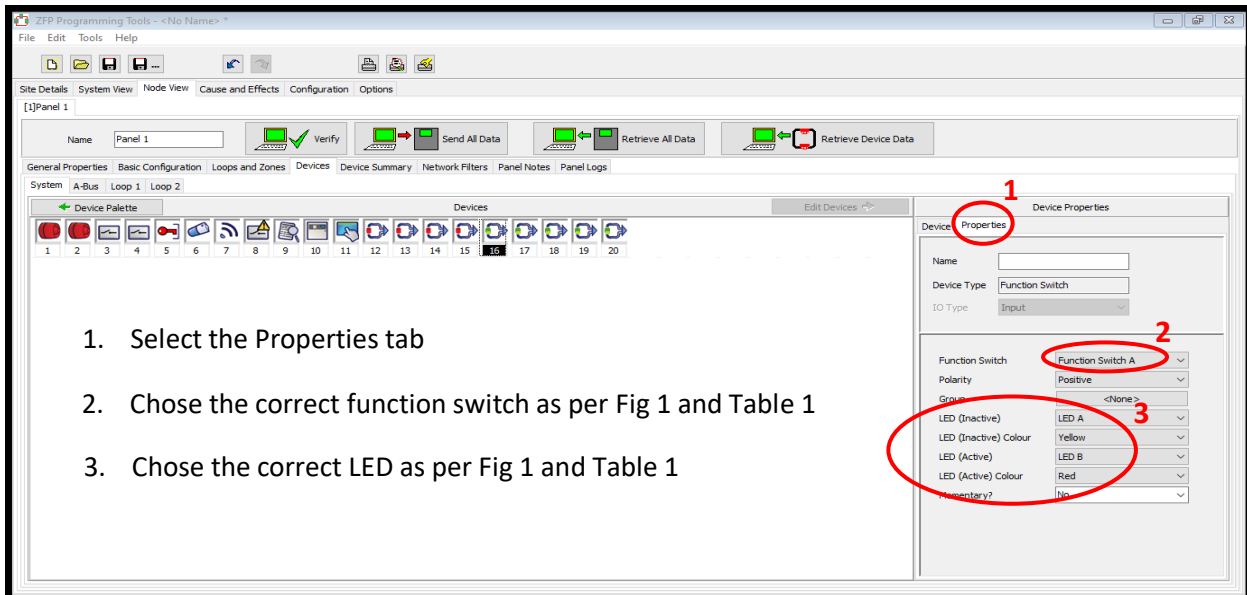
ZFP Programming Tools - <No Name> *
File Edit Tools Help

Site Details | System View | Node View | Cause and Effects | Configuration | Options
[1]Panel 1

Name Panel 1
Verify
Send All Data
Retrieve All Data
Retrieve Device Data

General Properties | Basic Configuration | Loops and Zones | Devices | Device Summary | Network Filters | Panel Notes | Panel Logs
System | A-Bus | Loop 1 | Loop 2

Device Palette
Devices
Edit Devices
Device Properties

1 2 3 4 5 6 7 8 9 10 11 12 13 14 15 16 17 18 19 20

1

Device | Properties

Name
Device Type Function Switch
IO Type Input

2

Function Switch Function Switch A
Polarity Positive
Group <None>
LED (Inactive) LED A
LED (Inactive) Colour Yellow
LED (Active) LED B
LED (Active) Colour Red
Momentary? No

3

1. Select the Properties tab

2. Chose the correct function switch as per Fig 1 and Table 1

3. Chose the correct LED as per Fig 1 and Table 1